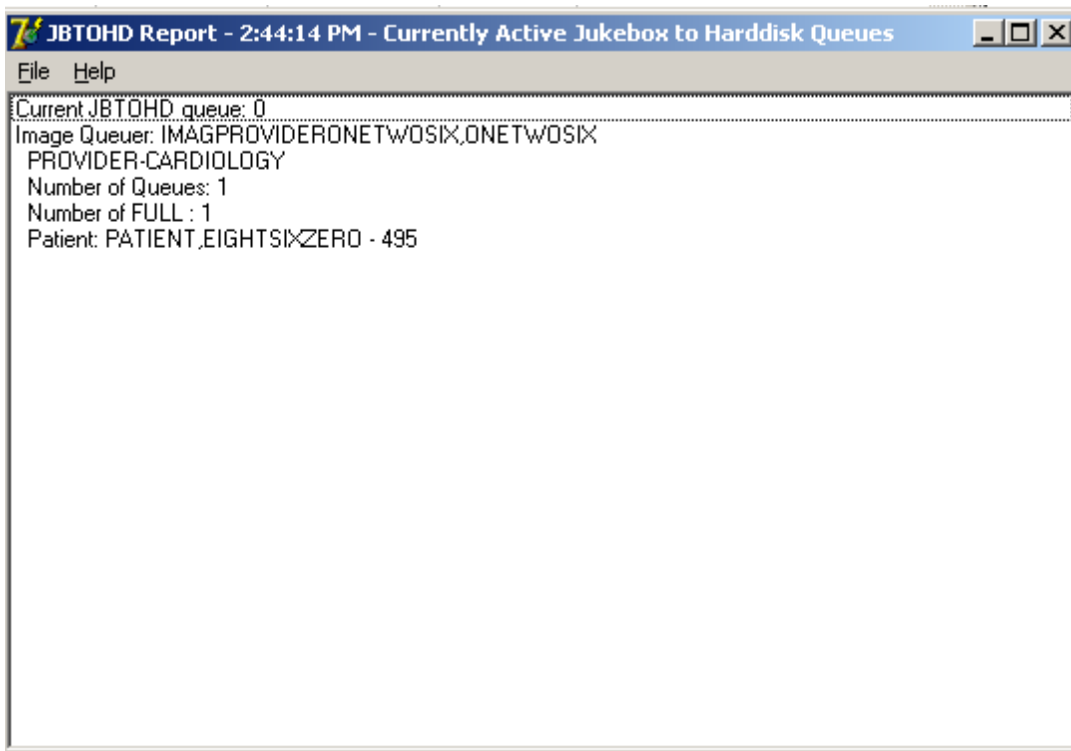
JBTOHD Report - 2:44:14 PM - Currently Active Jukebox to Harddisk Queues

File Help

Current JBTOHD queue: 0
Image Queuer: IMAGPROVIDERONETWOSIX,ONETWOSIX
PROVIDER-CARDIOLOGY
Number of Queues: 1
Number of FULL : 1
Patient: PATIENT,EIGHTSIXZERO - 495